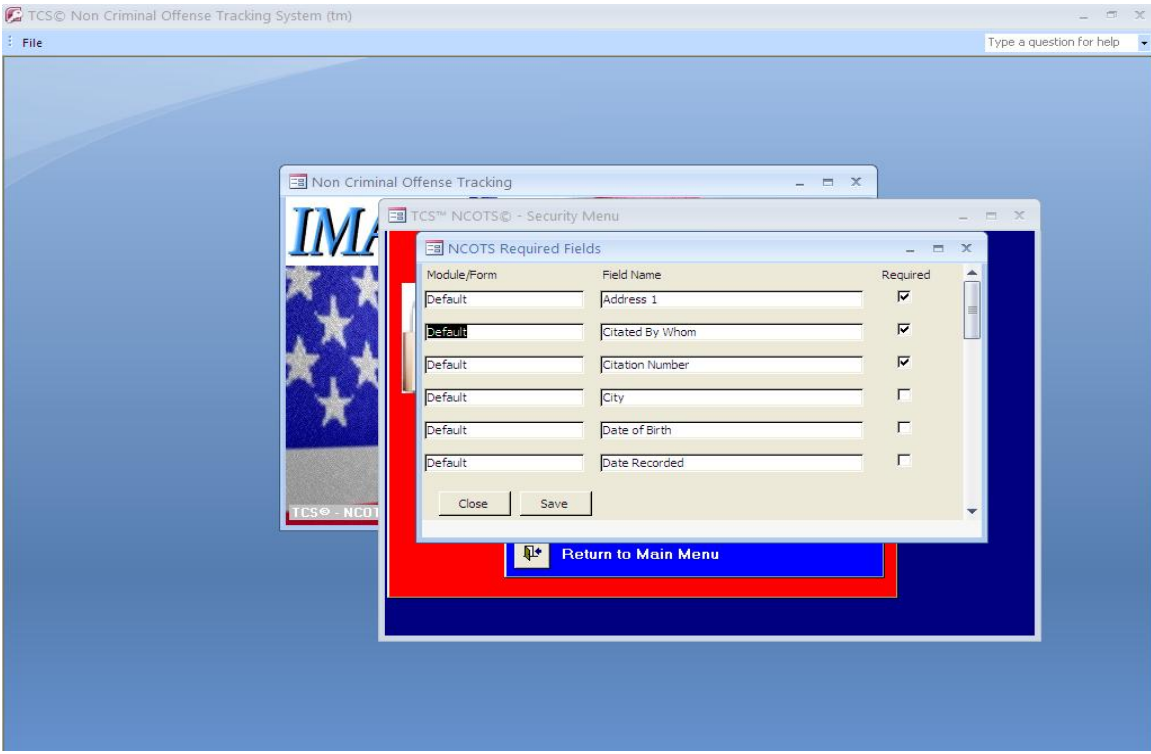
TCS© Non Criminal Offense Tracking System (tm)

File

Type a question for help

Non Criminal Offense Tracking

IMA

TCS© - NCOT

TCS™ NCOTS© - Security Menu

NCOTS Required Fields

| Module/Form | Field Name | Required |
|---|---|---|
| Default | Address 1 | ☑ |
| Default | Citated By Whom | ☑ |
| Default | Citation Number | ☑ |
| Default | City | ☐ |
| Default | Date of Birth | ☐ |
| Default | Date Recorded | ☐ |

Close

Save

Return to Main Menu